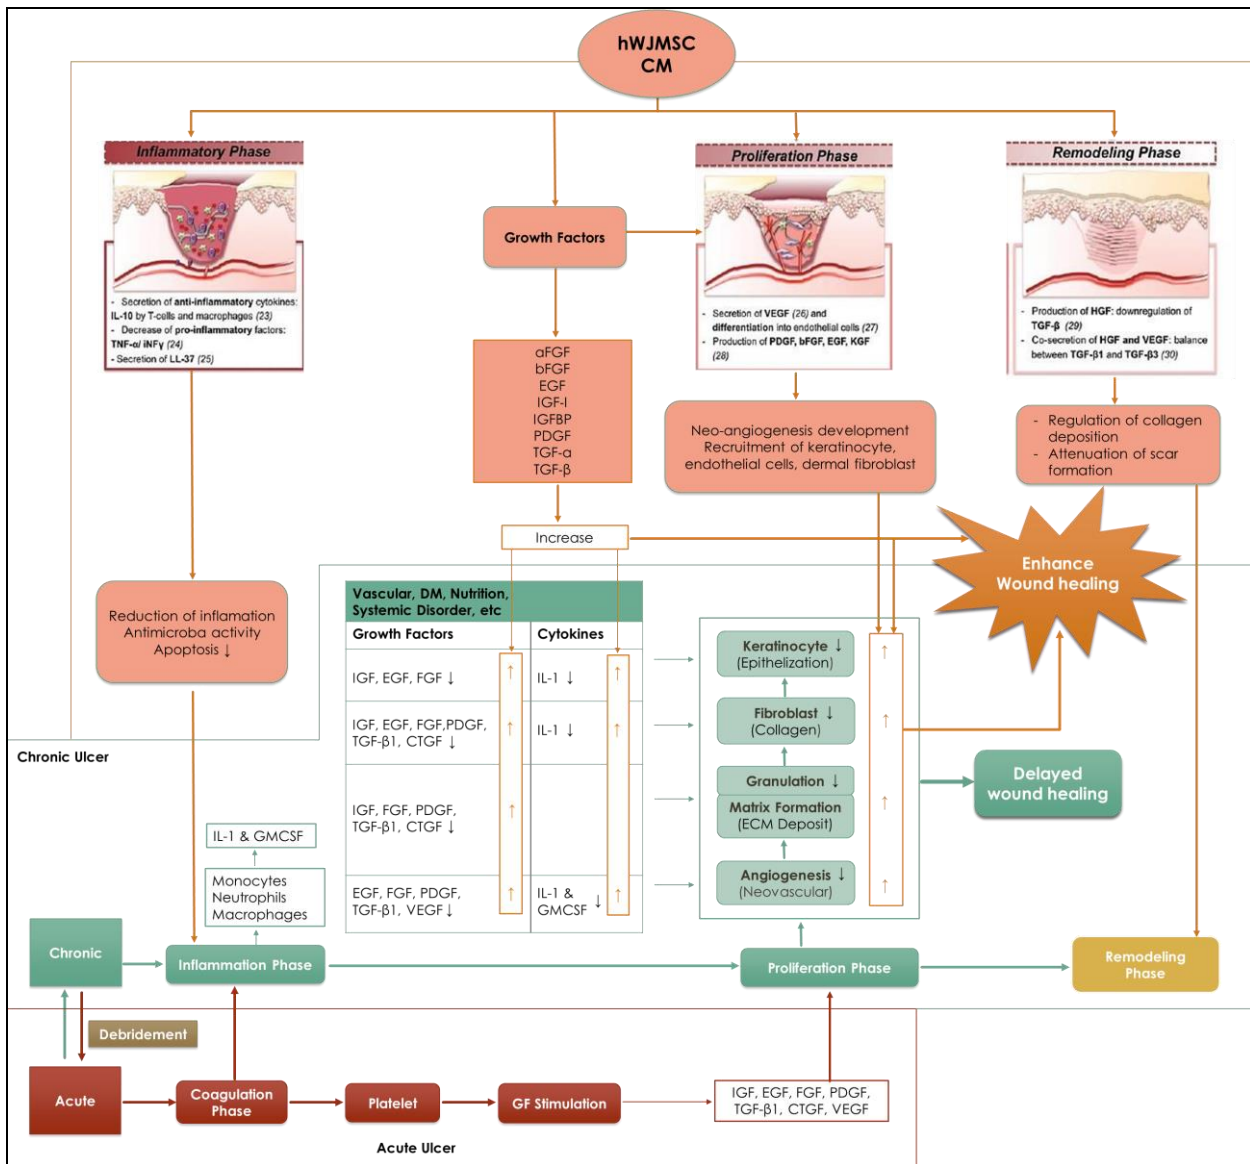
hWJMSC CM

Inflammatory Phase

- Secretion of anti-inflammatory cytokines: IL-10 by T-cells and macrophages (23)
- Decrease of pro-inflammatory factors: TNF-α/ iNFγ (24)
- Secretion of LL-37 (25)

Growth Factors

aFGF
bFGF
EGF
IGF-I
IGFBP
PDGF
TGF-α
TGF-β

Proliferation Phase

- Secretion of VEGF (26) and differentiation into endothelial cells (27)
- Production of PDGF, bFGF, EGF, KGF (28)

Neo-angiogenesis development
Recruitment of keratinocyte, endothelial cells, dermal fibroblast

Remodeling Phase

- Production of HGF: downregulation of TGF-β (29)
- Co-secretion of HGF and VEGF: balance between TGF-β1 and TGF-β3 (30)

- Regulation of collagen deposition
- Attenuation of scar formation

Increase

Enhance Wound healing

Reduction of inflamation
Antimicroba activity
Apoptosis ↓

| Vascular, DM, Nutrition, Systemic Disorder, etc | |
|---|---|
| Growth Factors | Cytokines |
| IGF, EGF, FGF ↓ ↑ | IL-1 ↓ ↑ |
| IGF, EGF, FGF,PDGF, TGF-β1, CTGF ↓ ↑ | IL-1 ↓ ↑ |
| IGF, FGF, PDGF, TGF-β1, CTGF ↓ ↑ | |
| EGF, FGF, PDGF, TGF-β1, VEGF ↓ ↑ | IL-1 & GMCSF ↓ ↑ |

Keratinocyte ↓ (Epithelization)
Fibroblast ↓ (Collagen)
Granulation ↓
Matrix Formation (ECM Deposit)
Angiogenesis ↓ (Neovascular)

Delayed wound healing

Chronic Ulcer

IL-1 & GMCSF

Monocytes
Neutrophils
Macrophages

Chronic

Inflammation Phase

Proliferation Phase

Remodeling Phase

Debridement

Acute

Coagulation Phase

Platelet

GF Stimulation

IGF, EGF, FGF, PDGF, TGF-β1, CTGF, VEGF

Acute Ulcer